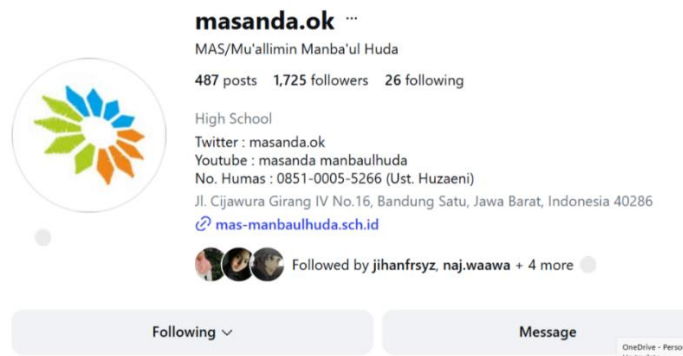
masanda.ok ···

MAS/Mu'allimin Manba'ul Huda

487 posts 1,725 followers 26 following

High School

Twitter : masanda.ok
Youtube : masanda manbaulhuda
No. Humas : 0851-0005-5266 (Ust. Huzaeni)

Jl. Cijawura Girang IV No.16, Bandung Satu, Jawa Barat, Indonesia 40286

mas-manbaulhuda.sch.id

Followed by jihanfrsyz, naj.waawa + 4 more

Following

Message

OneDrive - Perso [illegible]